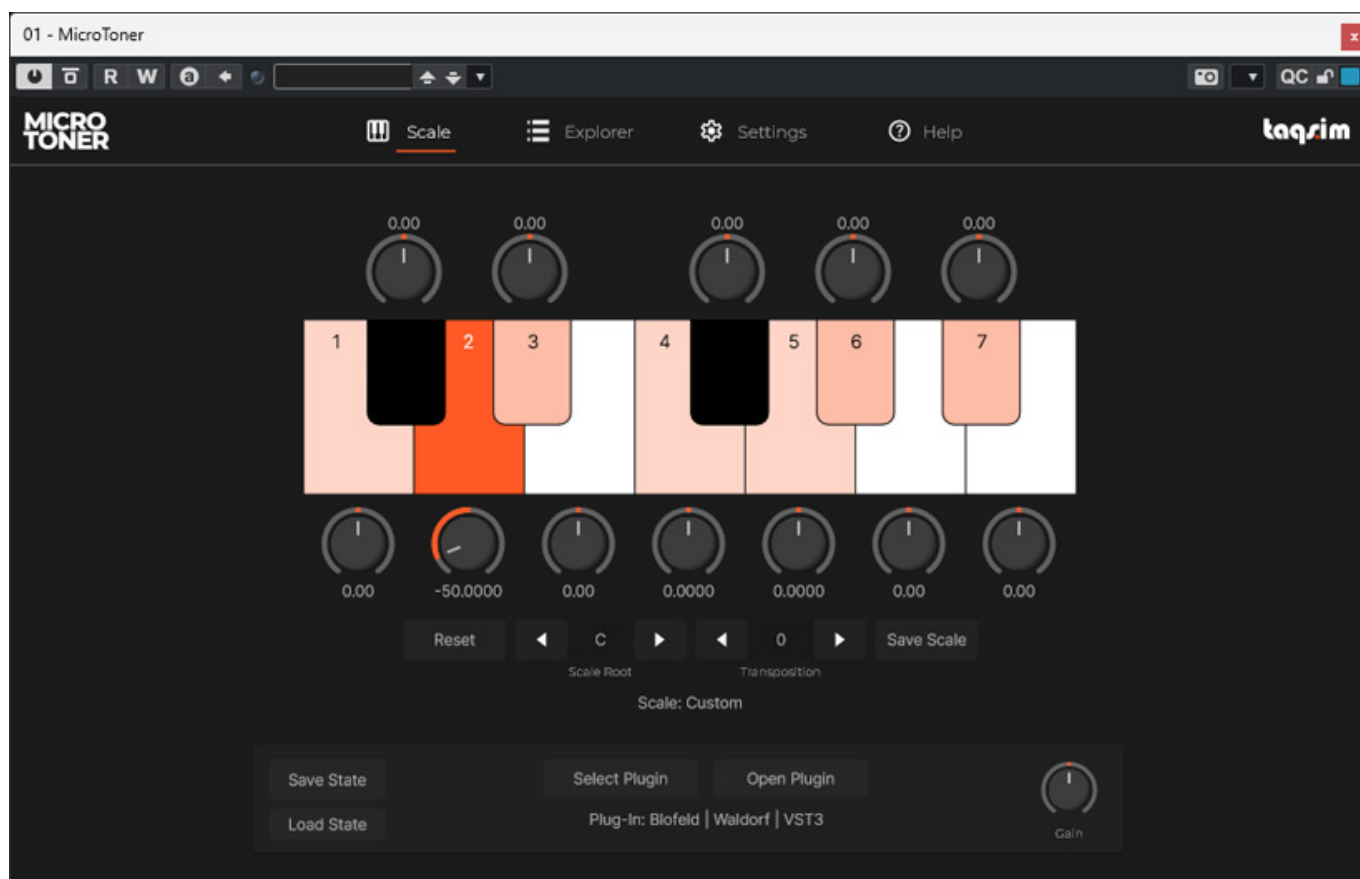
01 - MicroToner

R W

QC

MICRO TONER

Scale Explorer Settings Help

taqsim

0.00 0.00 0.00 0.00 0.00

1 2 3 4 5 6 7

0.00 -50.0000 0.00 0.0000 0.0000 0.00 0.00

Reset C 0 Save Scale

Scale Root Transposition

Scale: Custom

Save State

Load State

Select Plugin Open Plugin

Plug-In: Blofeld | Waldorf | VST3

Gain